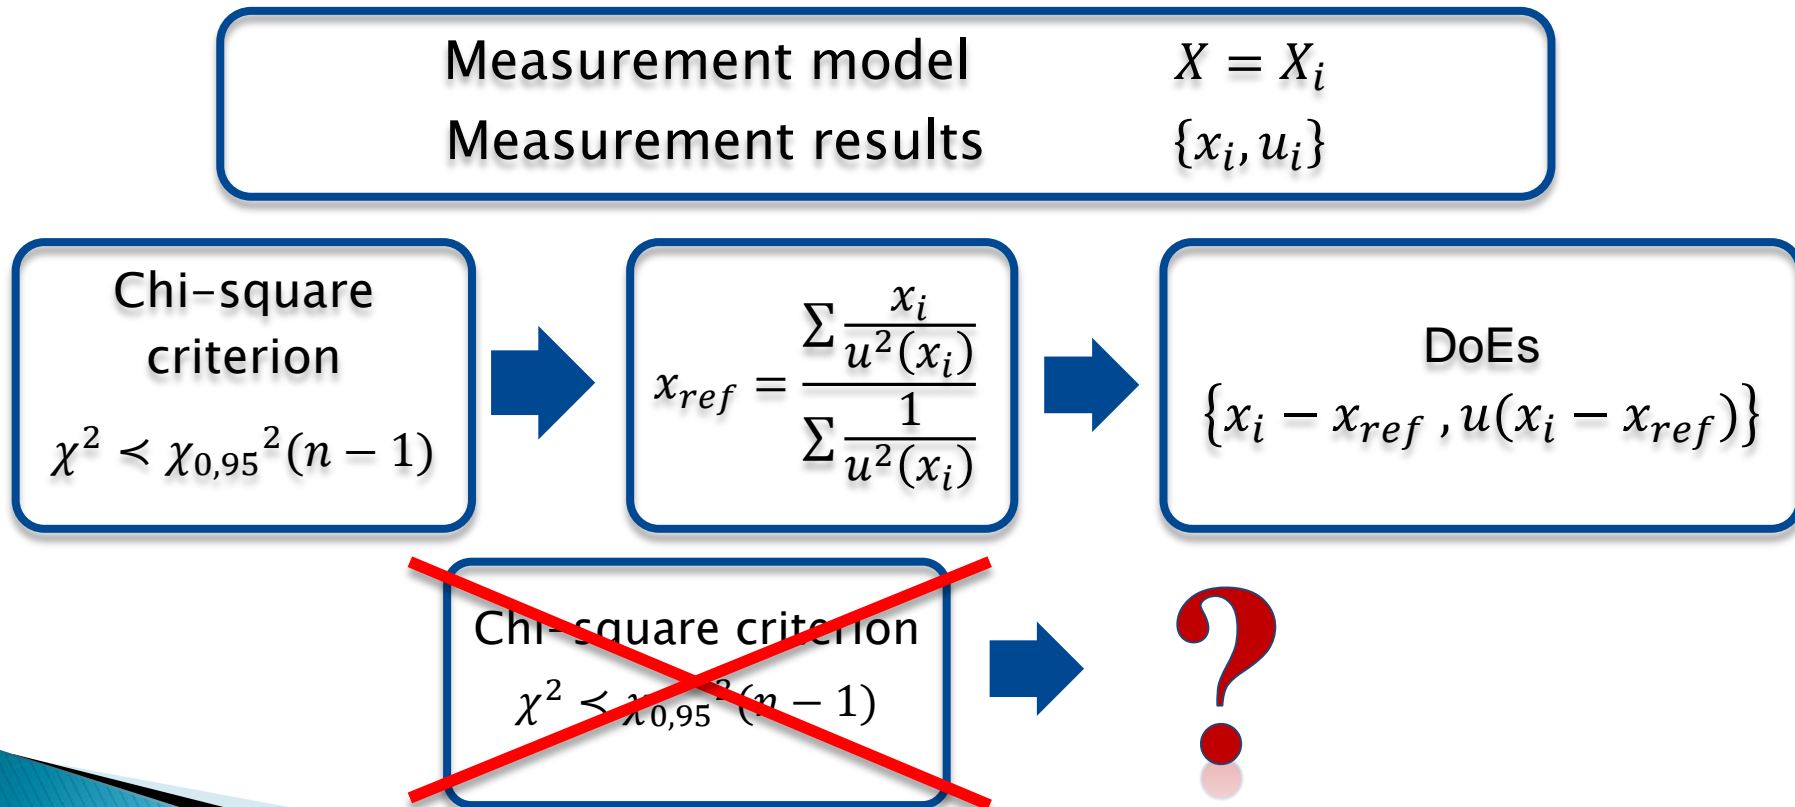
Measurement model $X = X_i$

Measurement results $\{x_i, u_i\}$

Chi-square criterion

$\chi^2 \prec {\chi_{0,95}}^2(n-1)$

$x_{ref} = \frac{\sum \frac{x_i}{u^2(x_i)}}{\sum \frac{1}{u^2(x_i)}}$

DoEs

$\{x_i - x_{ref}\ , u(x_i - x_{ref})\}$

Chi-square criterion

$\chi^2 \prec {\chi_{0,95}}^2(n-1)$

?